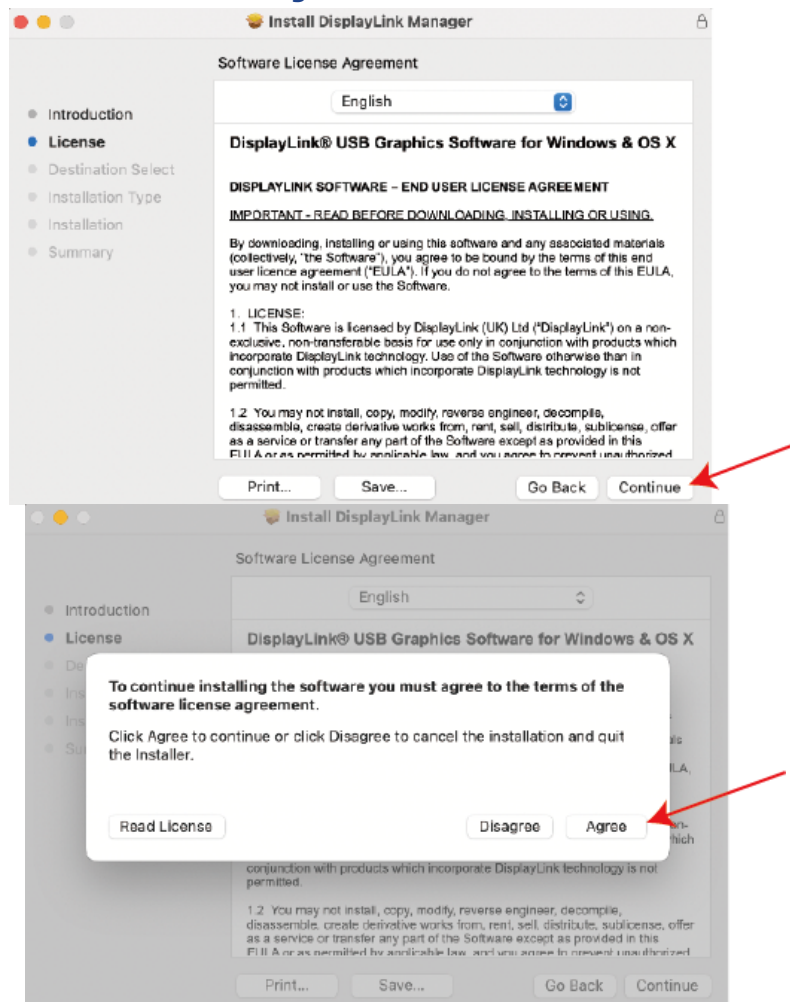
Install DisplayLink Manager

Software License Agreement

Introduction
License
Destination Select
Installation Type
Installation
Summary

English

DisplayLink® USB Graphics Software for Windows & OS X

DISPLAYLINK SOFTWARE – END USER LICENSE AGREEMENT

IMPORTANT - READ BEFORE DOWNLOADING, INSTALLING OR USING.

By downloading, installing or using this software and any associated materials (collectively, "the Software"), you agree to be bound by the terms of this end user licence agreement ("EULA"). If you do not agree to the terms of this EULA, you may not install or use the Software.

1. LICENSE:
1.1 This Software is licensed by DisplayLink (UK) Ltd ("DisplayLink") on a non-exclusive, non-transferable basis for use only in conjunction with products which incorporate DisplayLink technology. Use of the Software otherwise than in conjunction with products which incorporate DisplayLink technology is not permitted.

1.2 You may not install, copy, modify, reverse engineer, decompile, disassemble, create derivative works from, rent, sell, distribute, sublicense, offer as a service or transfer any part of the Software except as provided in this EULA or as permitted by applicable law, and you agree to prevent unauthorized

Print... Save... Go Back Continue

Install DisplayLink Manager

Software License Agreement

Introduction
License

English

DisplayLink® USB Graphics Software for Windows & OS X

To continue installing the software you must agree to the terms of the software license agreement.

Click Agree to continue or click Disagree to cancel the installation and quit the Installer.

Read License Disagree Agree

conjunction with products which incorporate DisplayLink technology is not permitted.

1.2 You may not install, copy, modify, reverse engineer, decompile, disassemble, create derivative works from, rent, sell, distribute, sublicense, offer as a service or transfer any part of the Software except as provided in this EULA or as permitted by applicable law, and you agree to prevent unauthorized

Print... Save... Go Back Continue